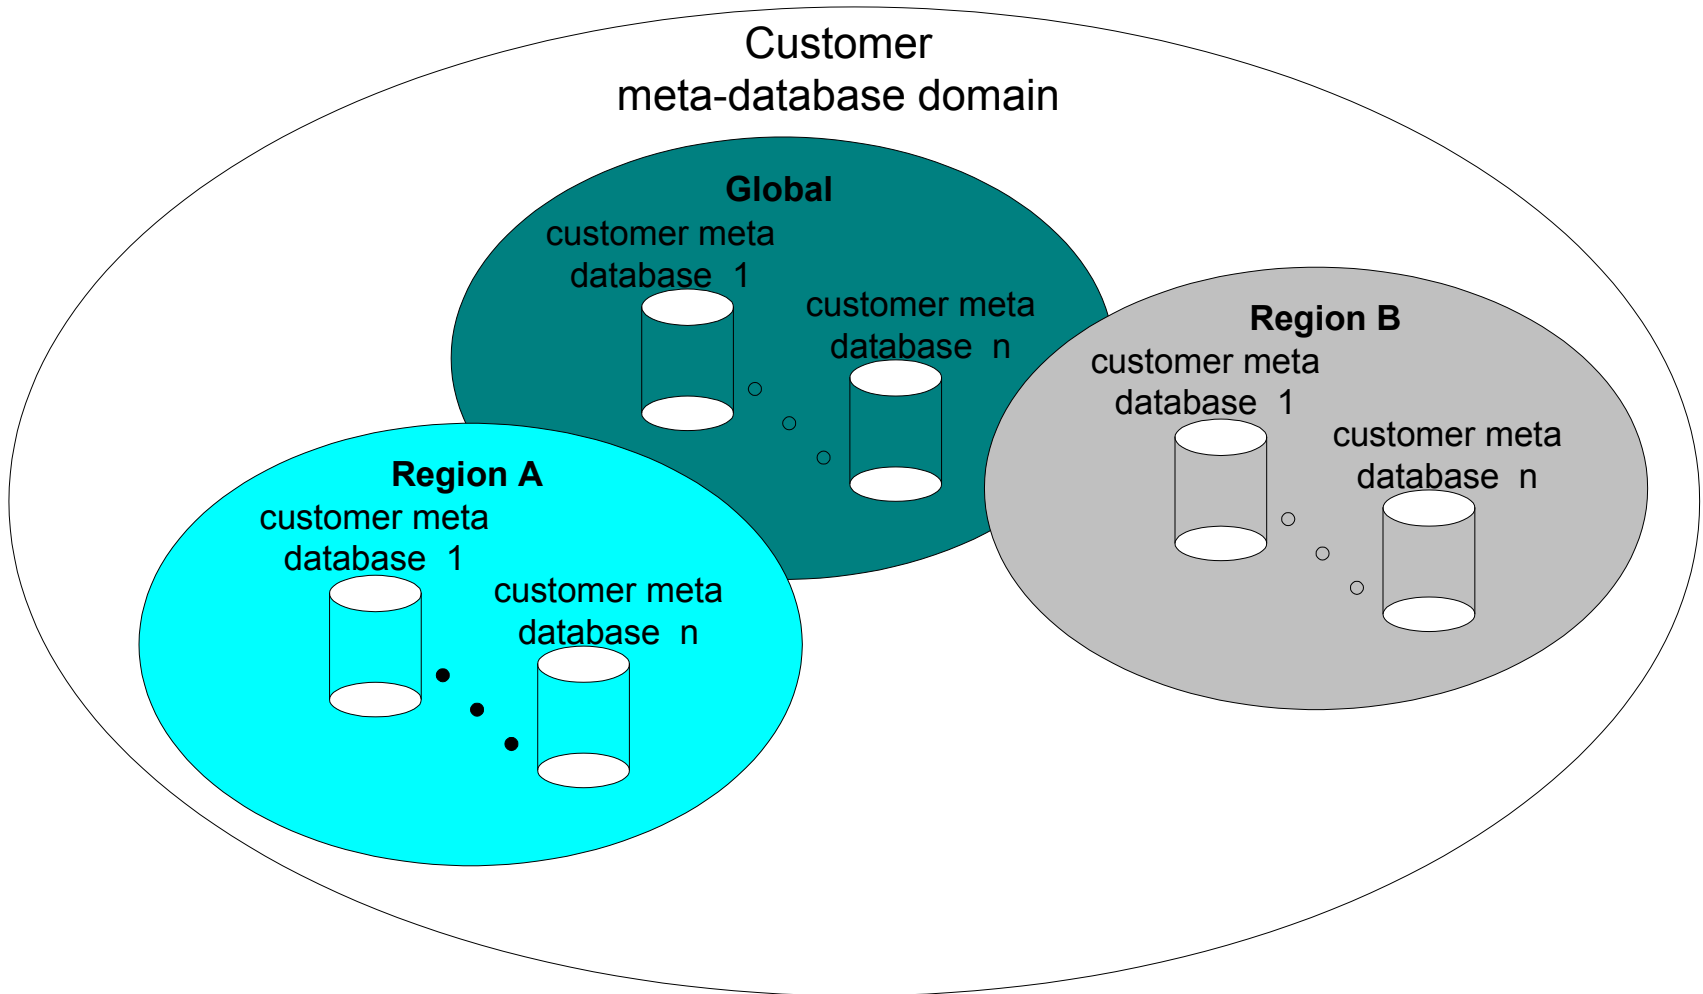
Customer
meta-database domain

Global
customer meta database 1
customer meta database n

Region B
customer meta database 1
customer meta database n

Region A
customer meta database 1
customer meta database n